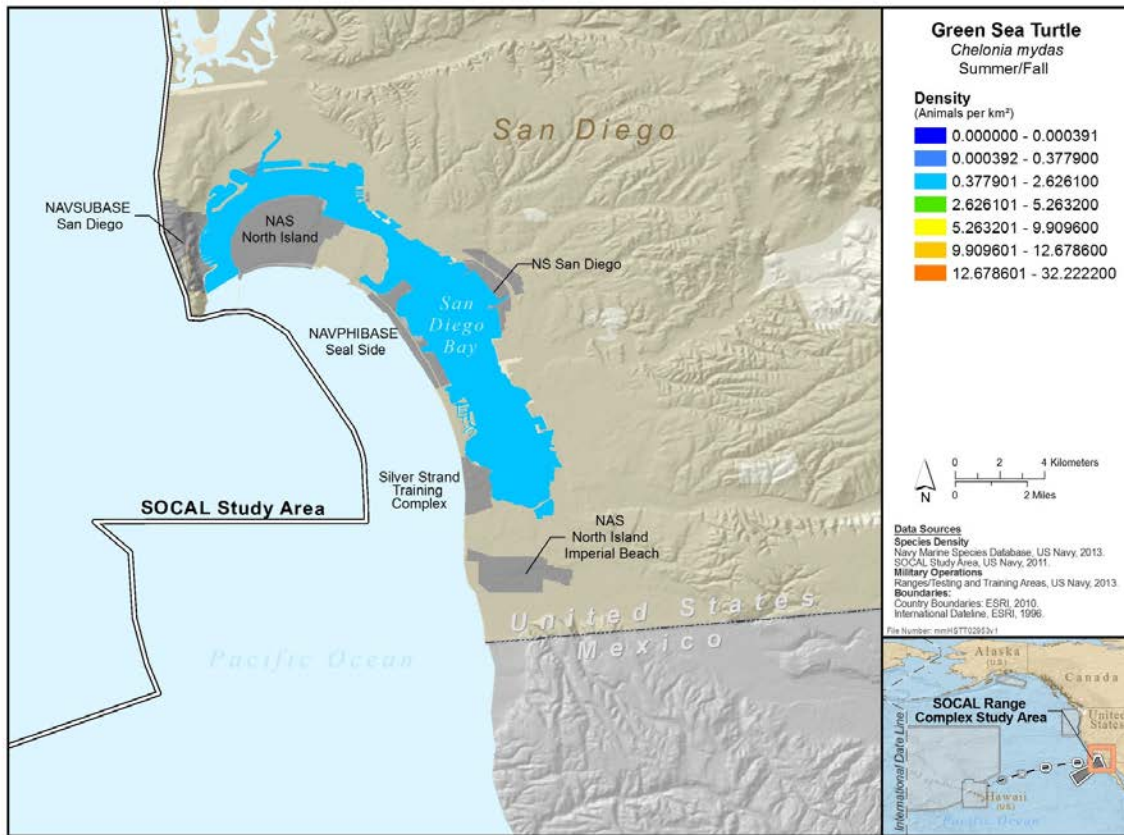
Green Sea Turtle
*Chelonia mydas*
Summer/Fall

Density
(Animals per km²)

0.000000 - 0.000391
0.000392 - 0.377900
0.377901 - 2.626100
2.626101 - 5.263200
5.263201 - 9.909600
9.909601 - 12.678600
12.678601 - 32.222200

San Diego

NAVSUBASE San Diego

NAS North Island

NS San Diego

San Diego Bay

NAVPHIBASE Seal Side

Silver Strand Training Complex

NAS North Island Imperial Beach

SOCAL Study Area

Pacific Ocean

United States

Mexico

N

0 2 4 Kilometers
0 2 Miles

Data Sources
Species Density
Navy Marine Species Database, US Navy, 2013.
SOCAL Study Area, US Navy, 2011.
Military Operations
Ranges/Testing and Training Areas, US Navy, 2013.
Boundaries:
Country Boundaries: ESRI, 2010.
International Dateline, ESRI, 1996.

File Number: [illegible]

Alaska (U.S.)
Canada
SOCAL Range Complex Study Area
United States
International Date Line
Hawaii (U.S.)
Pacific Ocean